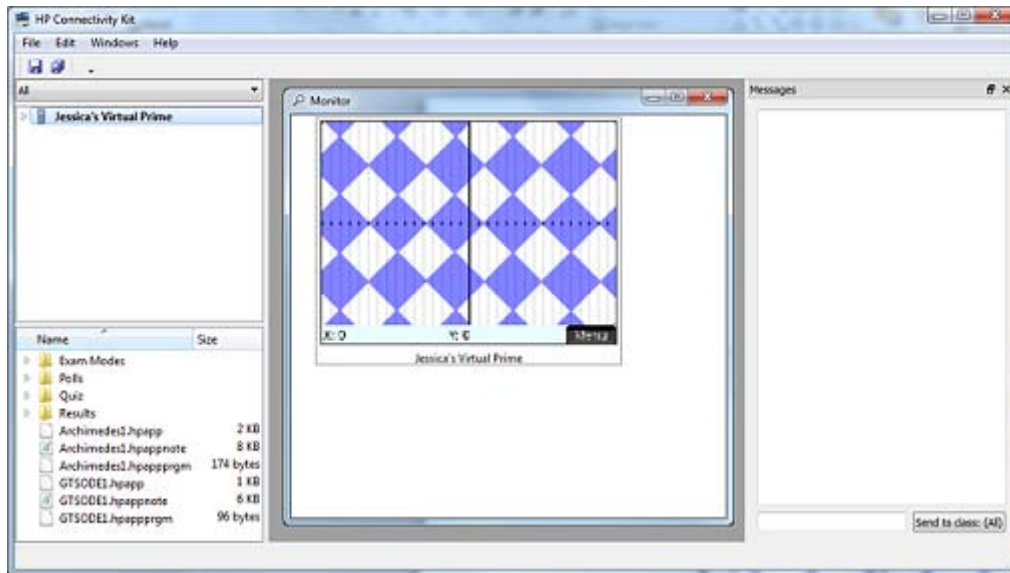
HP Connectivity Kit

File Edit Windows Help

All

Jessica's Virtual Prime

Monitor

X: 0 Y: 0 Menu

Jessica's Virtual Prime

Messages

| Name | Size |
|---|---|
| Exam Modes | |
| Polls | |
| Quiz | |
| Results | |
| Archimedes1.hpapp | 2 KB |
| Archimedes1.hpappnote | 8 KB |
| Archimedes1.hpapprgm | 174 bytes |
| GTSODE1.hpapp | 1 KB |
| GTSODE1.hpappnote | 6 KB |
| GTSODE1.hpapprgm | 96 bytes |

Send to class: (All)